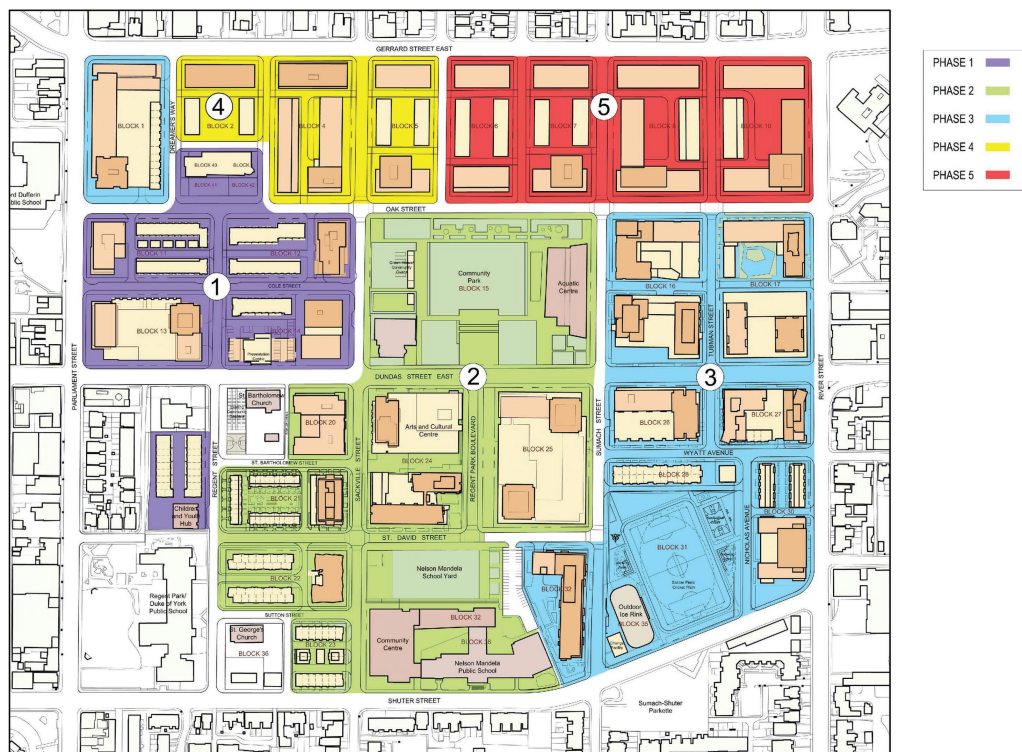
PHASE 1
PHASE 2
PHASE 3
PHASE 4
PHASE 5

GERRARD STREET EAST

4
5
BLOCK 1
BLOCK 2
BLOCK 4
BLOCK 5
BLOCK 6
BLOCK 7
BLOCK 8
BLOCK 10
DREAMER'S WAY
BLOCK 43
BLOCK
BLOCK 41
BLOCK 42
rd Dufferin
blic School
OAK STREET
1
BLOCK 11
BLOCK 12
Green Room Community Centre
Community Park
BLOCK 15
Aquatic Centre
COLE STREET
BLOCK 16
BLOCK 17
TUBMAN STREET
BLOCK 13
BLOCK 14
Presentation Centre
PARLIAMENT STREET
DUNDAS STREET EAST
2
3
RIVER STREET
St. Bartholomew Church
Arts and Cultural Centre
BLOCK 20
BLOCK 25
SUMACH STREET
BLOCK 26
BLOCK 27
REGENT PARK BOULEVARD
ST. BARTHOLOMEW STREET
BLOCK 24
WYATT AVENUE
BLOCK 28
REGENT STREET
SACKVILLE STREET
BLOCK 21
Children and Youth Hub
ST. DAVID STREET
BLOCK 30
NICHOLAS AVENUE
BLOCK 31
Soccer Field
Cricket Pitch
Nelson Mandela School Yard
BLOCK 27
BLOCK 32
Regent Park/ Duke of York Public School
SUTTON STREET
Outdoor Ice Rink
BLOCK 35
BLOCK 32
St. George's Church
BLOCK 36
Community Centre
BLOCK 34
Nelson Mandela Public School
SHUTER STREET
Sumach-Shuter Parkette